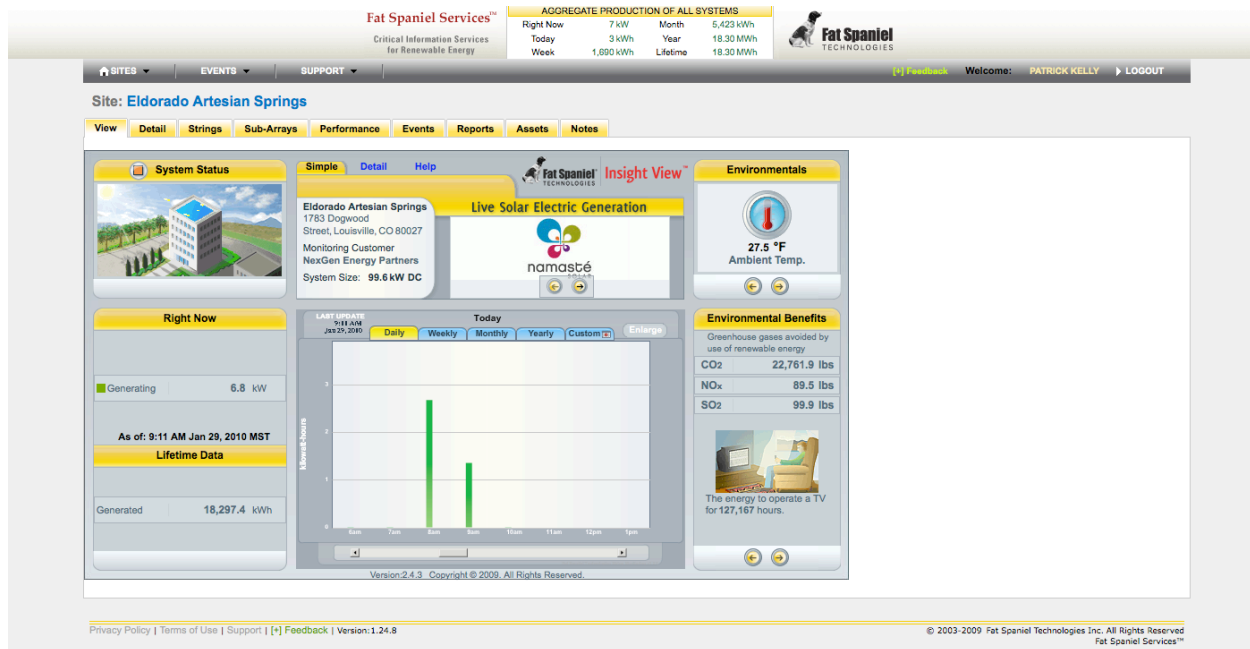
Fat Spaniel Services™
Critical Information Services for Renewable Energy

AGGREGATE PRODUCTION OF ALL SYSTEMS

| Right Now | 7 kW | Month | 5,423 kWh |
|---|---|---|---|
| Today | 3 kWh | Year | 18.30 MWh |
| Week | 1,690 kWh | Lifetime | 18.30 MWh |

Fat Spaniel TECHNOLOGIES

SITES ▾ EVENTS ▾ SUPPORT ▾ [+] Feedback Welcome: PATRICK KELLY LOGOUT

Site: Eldorado Artesian Springs

View | Detail | Strings | Sub-Arrays | Performance | Events | Reports | Assets | Notes

System Status

Simple Detail Help

Fat Spaniel TECHNOLOGIES Insight View™

Eldorado Artesian Springs
1783 Dogwood Street, Louisville, CO 80027
Monitoring Customer
NexGen Energy Partners
System Size: 99.6 kW DC

Live Solar Electric Generation

namasté

Environmentals

27.5 °F
Ambient Temp.

Right Now

Generating 6.8 kW

As of: 9:11 AM Jan 29, 2010 MST

Lifetime Data

Generated 18,297.4 kWh

LAST UPDATE 9:11 AM Jan 29, 2010

Today

Daily Weekly Monthly Yearly Custom Enlarge

kilowatt-hours

3
2
1
0

6am 7am 8am 9am 10am 11am 12pm 1pm

Environmental Benefits

Greenhouse gases avoided by use of renewable energy

| $CO_2$ | 22,761.9 lbs |
|---|---|
| $NO_x$ | 89.5 lbs |
| $SO_2$ | 99.9 lbs |

The energy to operate a TV for 127,167 hours.

Version:2.4.3 Copyright © 2009. All Rights Reserved.

Privacy Policy | Terms of Use | Support | [+] Feedback | Version: 1.24.8

© 2003-2009 Fat Spaniel Technologies Inc. All Rights Reserved
Fat Spaniel Services™